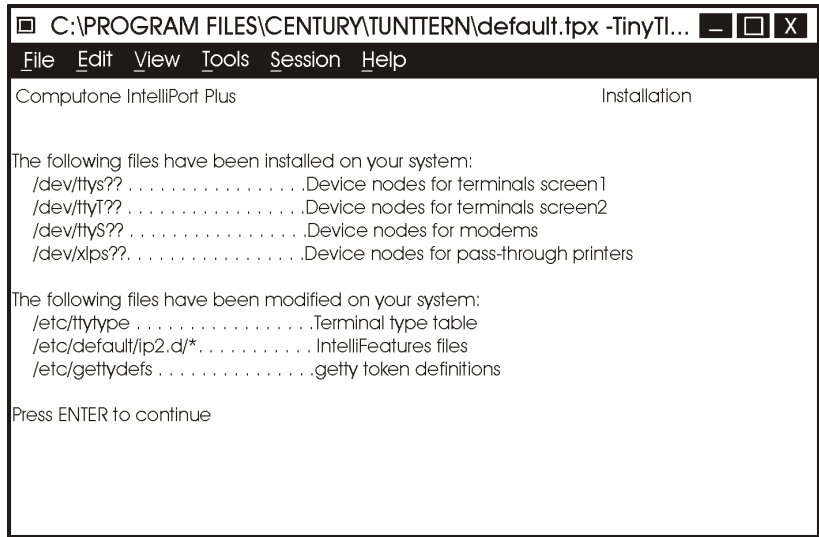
C:\PROGRAM FILES\CENTURY\TUNTTERN\default.tpx -TinyTl...

File Edit View Tools Session Help

Computone IntelliPort Plus Installation

The following files have been installed on your system:
/dev/ttys?? . . . . . . . . . . . . . . . . . .Device nodes for terminals screen1
/dev/ttyT?? . . . . . . . . . . . . . . . . . .Device nodes for terminals screen2
/dev/ttyS?? . . . . . . . . . . . . . . . . . .Device nodes for modems
/dev/xlps??. . . . . . . . . . . . . . . . . .Device nodes for pass-through printers

The following files have been modified on your system:
/etc/ttytype . . . . . . . . . . . . . . . . . .Terminal type table
/etc/default/ip2.d/*. . . . . . . . . . . . IntelliFeatures files
/etc/gettydefs . . . . . . . . . . . . . . . .getty token definitions

Press ENTER to continue